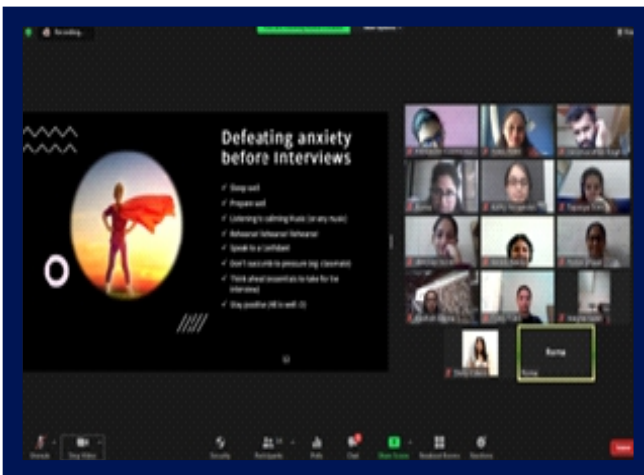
Recording...

Defeating anxiety before interviews

✓ Sleep well
✓ Prepare well
✓ Listening to calming music (or any music)
✓ Rehearse! Rehearse! Rehearse!
✓ Speak to a confidant
✓ Don't succumb to pressure (eg: classmates)
✓ Think ahead (essentials to take for the interview)
✓ Stay positive (All is well :))

Runa

Unmute
Stop Video
Security
Participants
Polls
Chat
Share Screen
Breakout Rooms
Reactions
Leave